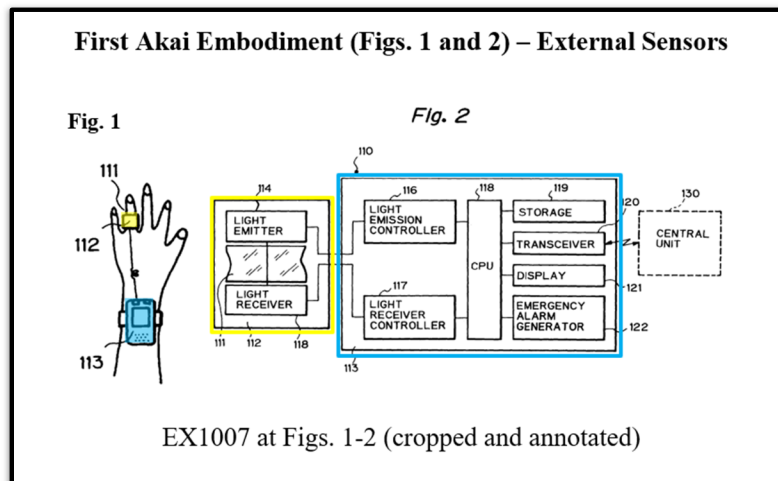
First Akai Embodiment (Figs. 1 and 2) – External Sensors

Fig. 1

111

112

113

FIg. 2

110

114

LIGHT EMITTER

LIGHT RECEIVER

111 112 118

116

LIGHT EMISSION CONTROLLER

117

LIGHT RECEIVER CONTROLLER

118

CPU

119

STORAGE

120

TRANSCEIVER

DISPLAY

121

EMERGENCY ALARM GENERATOR

122

113

130

CENTRAL UNIT

EX1007 at Figs. 1-2 (cropped and annotated)